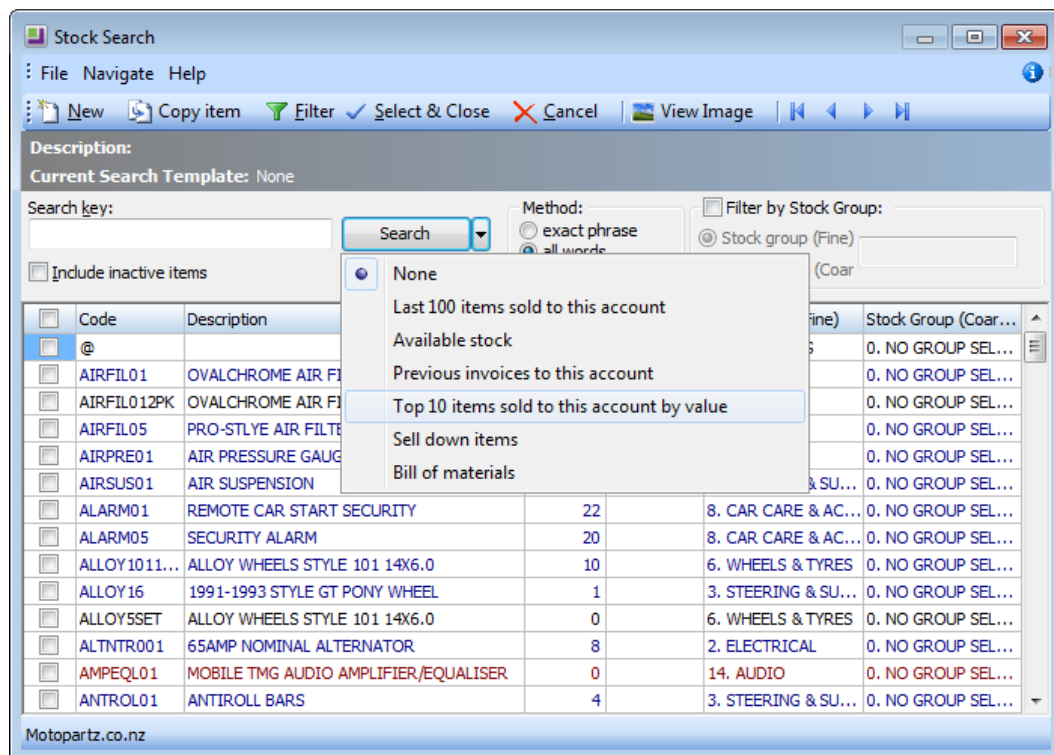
Stock Search

File Navigate Help

New Copy item Filter Select & Close Cancel View Image

Description:
Current Search Template: None

Search key:
Search
Method:
exact phrase
all words
Filter by Stock Group:
Stock group (Fine)
(Coar
Include inactive items

None
Last 100 items sold to this account
Available stock
Previous invoices to this account
Top 10 items sold to this account by value
Sell down items
Bill of materials

| | Code | Description | | | Fine) | Stock Group (Coar... |
|---|---|---|---|---|---|---|
| | @ | | | | S | 0. NO GROUP SEL... |
| | AIRFIL01 | OVALCHROME AIR FI | | | | 0. NO GROUP SEL... |
| | AIRFIL012PK | OVALCHROME AIR FI | | | | 0. NO GROUP SEL... |
| | AIRFIL05 | PRO-STLYE AIR FILTE | | | | 0. NO GROUP SEL... |
| | AIRPRE01 | AIR PRESSURE GAUG | | | | 0. NO GROUP SEL... |
| | AIRSUS01 | AIR SUSPENSION | | | & SU... | 0. NO GROUP SEL... |
| | ALARM01 | REMOTE CAR START SECURITY | 22 | | 8. CAR CARE & AC... | 0. NO GROUP SEL... |
| | ALARM05 | SECURITY ALARM | 20 | | 8. CAR CARE & AC... | 0. NO GROUP SEL... |
| | ALLOY1011... | ALLOY WHEELS STYLE 101 14X6.0 | 10 | | 6. WHEELS & TYRES | 0. NO GROUP SEL... |
| | ALLOY16 | 1991-1993 STYLE GT PONY WHEEL | 1 | | 3. STEERING & SU... | 0. NO GROUP SEL... |
| | ALLOY5SET | ALLOY WHEELS STYLE 101 14X6.0 | 0 | | 6. WHEELS & TYRES | 0. NO GROUP SEL... |
| | ALTNTR001 | 65AMP NOMINAL ALTERNATOR | 8 | | 2. ELECTRICAL | 0. NO GROUP SEL... |
| | AMPEQL01 | MOBILE TMG AUDIO AMPLIFIER/EQUALISER | 0 | | 14. AUDIO | 0. NO GROUP SEL... |
| | ANTROL01 | ANTIROLL BARS | 4 | | 3. STEERING & SU... | 0. NO GROUP SEL... |

Motopartz.co.nz